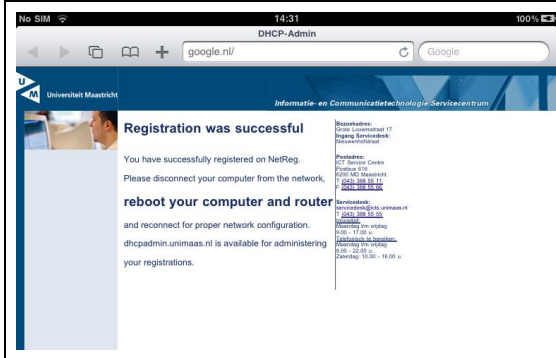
No SIM 14:31 100%

DHCP-Admin

google.nl/

Google

UM Universiteit Maastricht

Informatie- en Communicatietechnologie Servicecentrum

Registration was successful

You have successfully registered on NetReg.

Please disconnect your computer from the network,

reboot your computer and router

and reconnect for proper network configuration.

dhcpadmin.unimaas.nl is available for administering your registrations.

Bezoekadres:
Grote Looiersstraat 17
Ingang Servicedesk:
Nieuwenhofstraat

Postadres:
ICT Service Centre
Postbus 616
6200 MD Maastricht
T (043) 388 55 11
F (043) 388 55 92

Servicedesk:
servicedesk@icts.unimaas.nl
T (043) 388 55 55
Geopend:
Maandag t/m vrijdag
9.00 - 17.00 u.
Telefonisch te bereiken:
Maandag t/m vrijdag
8.00 - 22.00 u.
Zaterdag: 10.00 - 16.00 u.